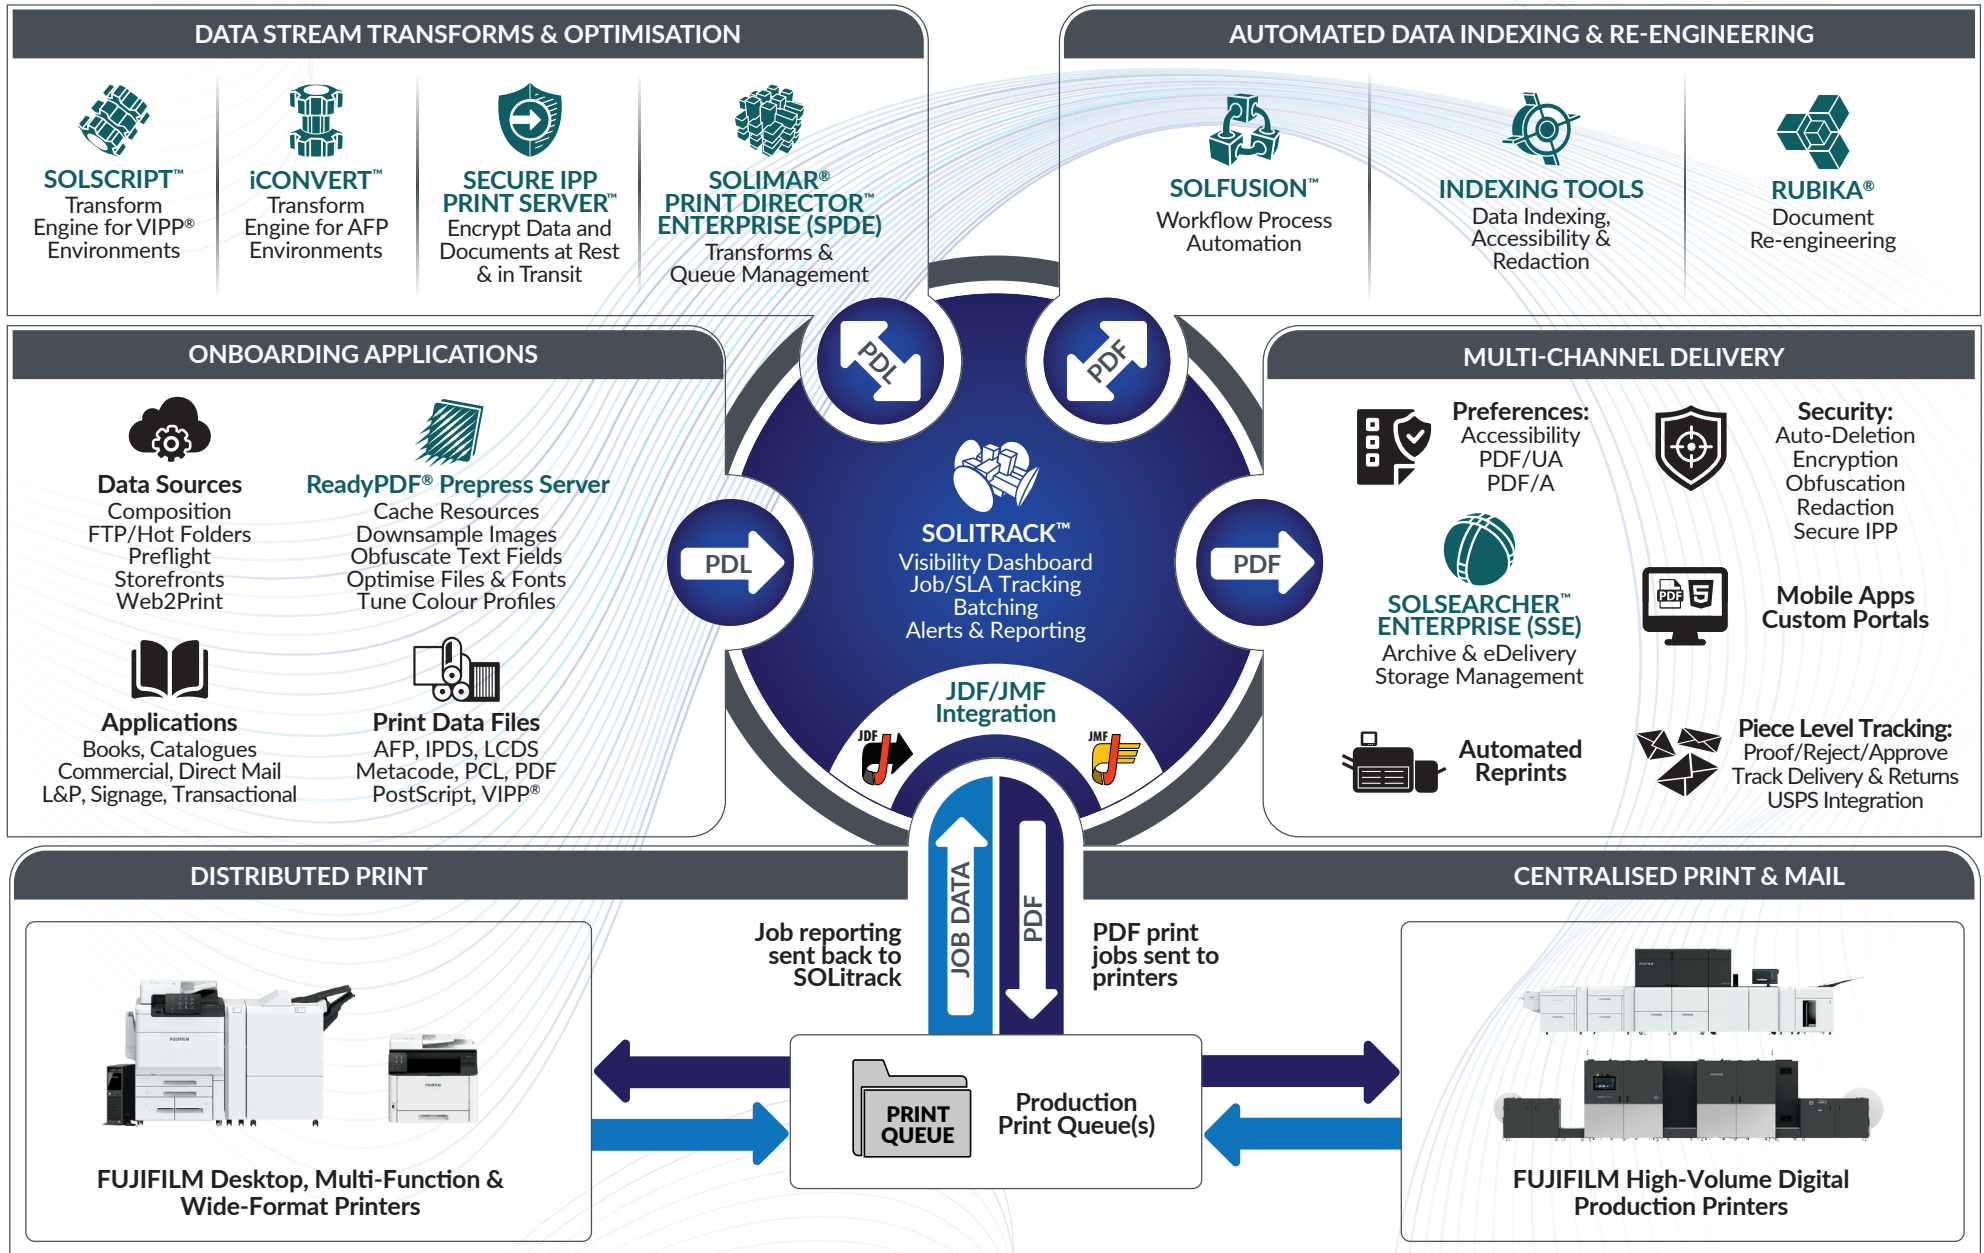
DATA STREAM TRANSFORMS & OPTIMISATION

SOLSCRIPT™
Transform Engine for VIPP® Environments

iCONVERT™
Transform Engine for AFP Environments

SECURE IPP PRINT SERVER™
Encrypt Data and Documents at Rest & in Transit

SOLIMAR® PRINT DIRECTOR™ ENTERPRISE (SPDE)
Transforms & Queue Management

AUTOMATED DATA INDEXING & RE-ENGINEERING

SOLFUSION™
Workflow Process Automation

INDEXING TOOLS
Data Indexing, Accessibility & Redaction

RUBIKA®
Document Re-engineering

ONBOARDING APPLICATIONS

Data Sources
Composition
FTP/Hot Folders
Preflight
Storefronts
Web2Print

ReadyPDF® Prepress Server
Cache Resources
Downsample Images
Obfuscate Text Fields
Optimise Files & Fonts
Tune Colour Profiles

Applications
Books, Catalogues
Commercial, Direct Mail
L&P, Signage, Transactional

Print Data Files
AFP, IPDS, LCDS
Metacode, PCL, PDF
PostScript, VIPP®

PDL

PDF

PDL

PDF

SOLITRACK™
Visibility Dashboard
Job/SLA Tracking
Batching
Alerts & Reporting

JDF/JMF Integration
JDF
JMF

MULTI-CHANNEL DELIVERY

Preferences:
Accessibility
PDF/UA
PDF/A

Security:
Auto-Deletion
Encryption
Obfuscation
Redaction
Secure IPP

SOLSEARCHER™ ENTERPRISE (SSE)
Archive & eDelivery
Storage Management

PDF
Mobile Apps
Custom Portals

Automated Reprints

Piece Level Tracking:
Proof/Reject/Approve
Track Delivery & Returns
USPS Integration

DISTRIBUTED PRINT

CENTRALISED PRINT & MAIL

Job reporting sent back to SOLitrack

JOB DATA

PDF

PDF print jobs sent to printers

PRINT QUEUE

Production Print Queue(s)

FUJIFILM Desktop, Multi-Function & Wide-Format Printers

FUJIFILM High-Volume Digital Production Printers